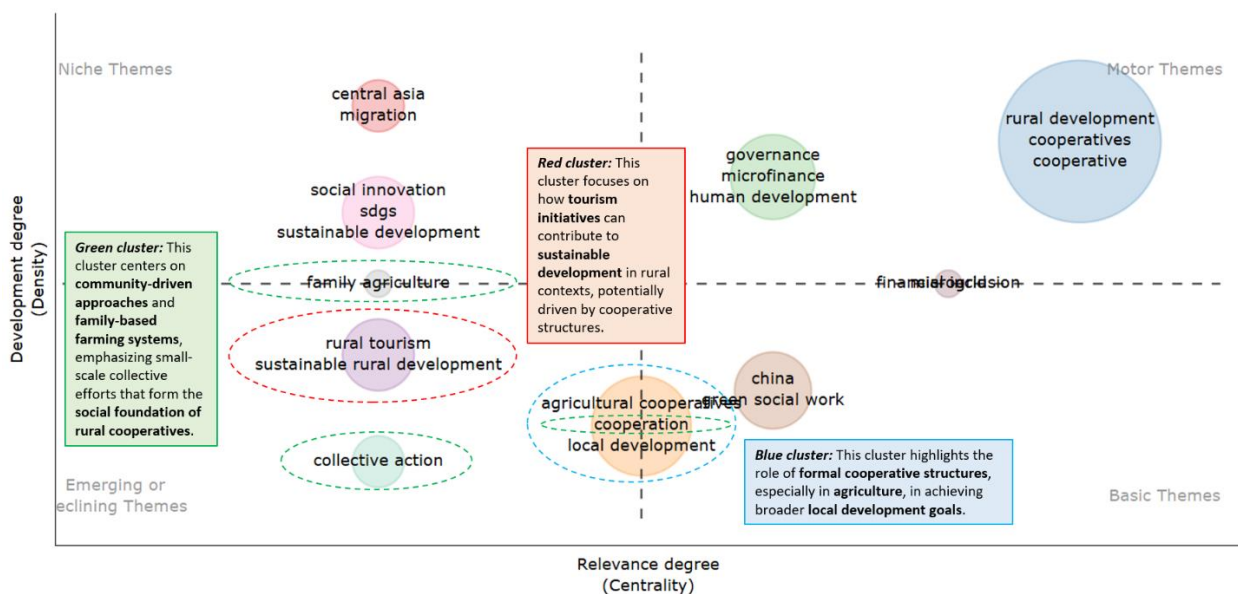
Niche Themes

Motor Themes

central asia
migration

rural development
cooperatives
cooperative

Red cluster: This cluster focuses on how tourism initiatives can contribute to sustainable development in rural contexts, potentially driven by cooperative structures.

governance
microfinance
human development

social innovation
sdgs
sustainable development

Development degree
(Density)

Green cluster: This cluster centers on community-driven approaches and family-based farming systems, emphasizing small-scale collective efforts that form the social foundation of rural cooperatives.

family agriculture

financial inclusion microcredit

rural tourism
sustainable rural development

china
green social work

agricultural cooperatives
cooperation
local development

collective action

Blue cluster: This cluster highlights the role of formal cooperative structures, especially in agriculture, in achieving broader local development goals.

Emerging or
eclining Themes

Basic Themes

Relevance degree
(Centrality)